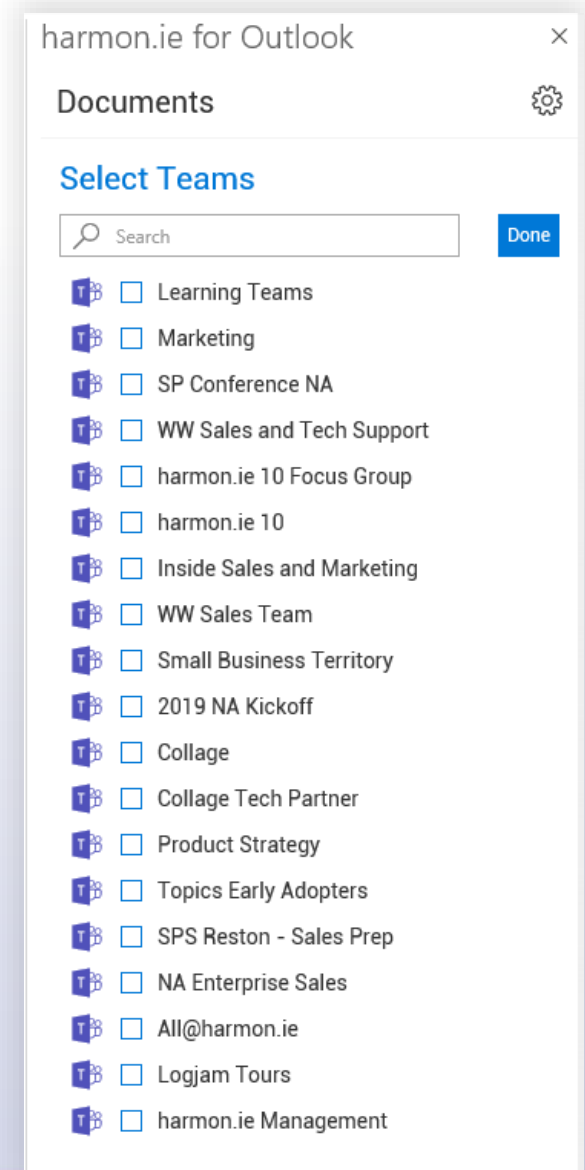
harmon.ie for Outlook ×

Documents

Select Teams

Search

Done

Learning Teams
Marketing
SP Conference NA
WW Sales and Tech Support
harmon.ie 10 Focus Group
harmon.ie 10
Inside Sales and Marketing
WW Sales Team
Small Business Territory
2019 NA Kickoff
Collage
Collage Tech Partner
Product Strategy
Topics Early Adopters
SPS Reston - Sales Prep
NA Enterprise Sales
All@harmon.ie
Logjam Tours
harmon.ie Management